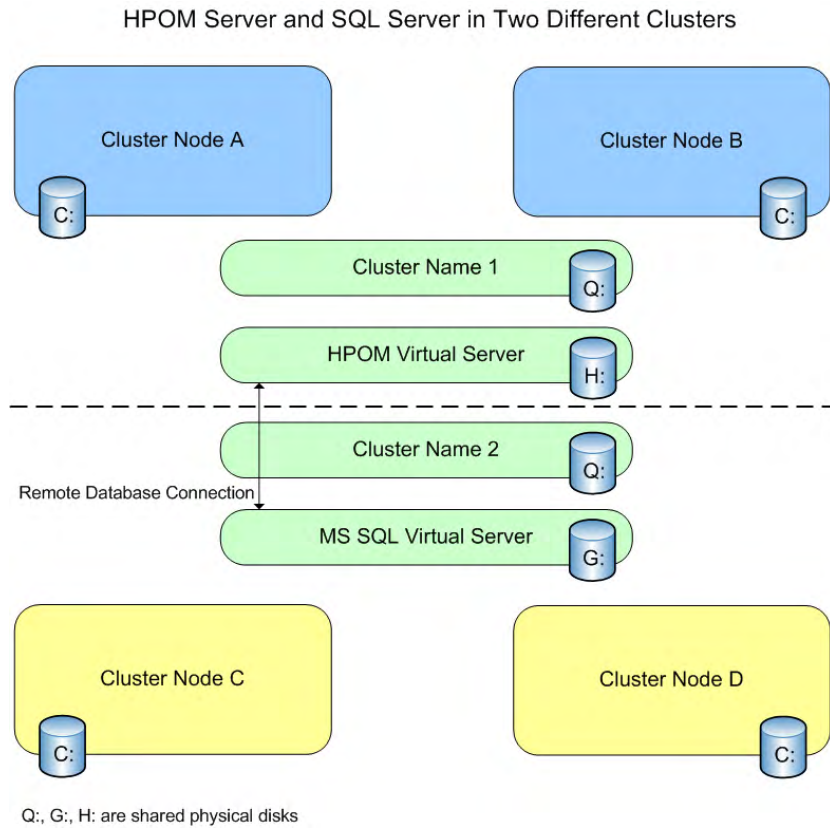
HPOM Server and SQL Server in Two Different Clusters

Cluster Node A

C:

Cluster Node B

C:

Cluster Name 1

Q:

HPOM Virtual Server

H:

Cluster Name 2

Q:

Remote Database Connection

MS SQL Virtual Server

G:

Cluster Node C

C:

Cluster Node D

C:

Q:, G:, H: are shared physical disks